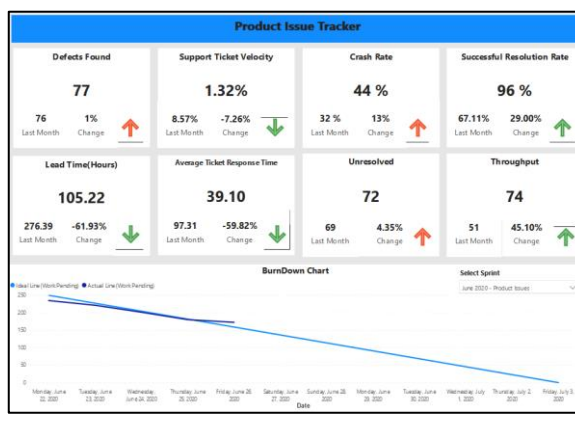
Product Issue Tracker

Defects Found
77
76 Last Month
1% Change

Support Ticket Velocity
1.32%
8.57% Last Month
-7.26% Change

Crash Rate
44 %
32 % Last Month
13% Change

Successful Resolution Rate
96 %
67.11% Last Month
29.00% Change

Lead Time(Hours)
105.22
276.39 Last Month
-61.93% Change

Average Ticket Response Time
39.10
97.31 Last Month
-59.82% Change

Unresolved
72
69 Last Month
4.35% Change

Throughput
74
51 Last Month
45.10% Change

BurnDown Chart

Ideal Line (Work Pending) Actual Line (Work Pending)

Select Sprint
June 2020 - Product Issues

250
200
150
100
50
0

Monday, June 22, 2020
Tuesday, June 23, 2020
Wednesday, June 24, 2020
Thursday, June 25, 2020
Friday, June 26, 2020
Saturday, June 27, 2020
Sunday, June 28, 2020
Monday, June 29, 2020
Tuesday, June 30, 2020
Wednesday, July 1, 2020
Thursday, July 2, 2020
Friday, July 3, 2020

Date